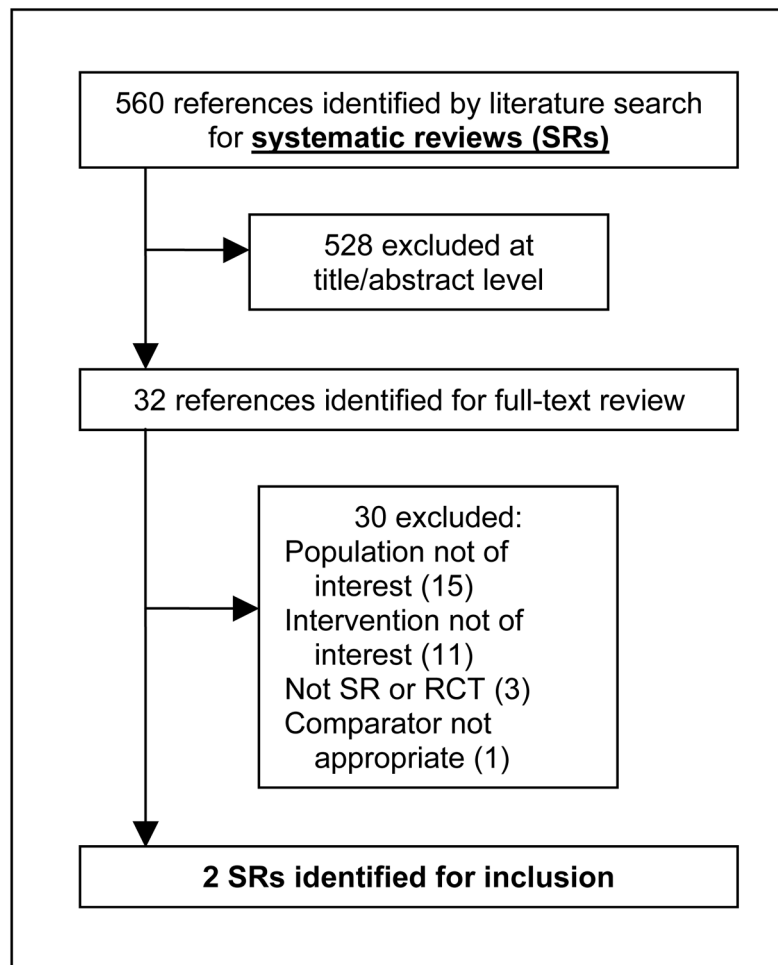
560 references identified by literature search for systematic reviews (SRs)

528 excluded at title/abstract level

32 references identified for full-text review

30 excluded:
Population not of interest (15)
Intervention not of interest (11)
Not SR or RCT (3)
Comparator not appropriate (1)

2 SRs identified for inclusion